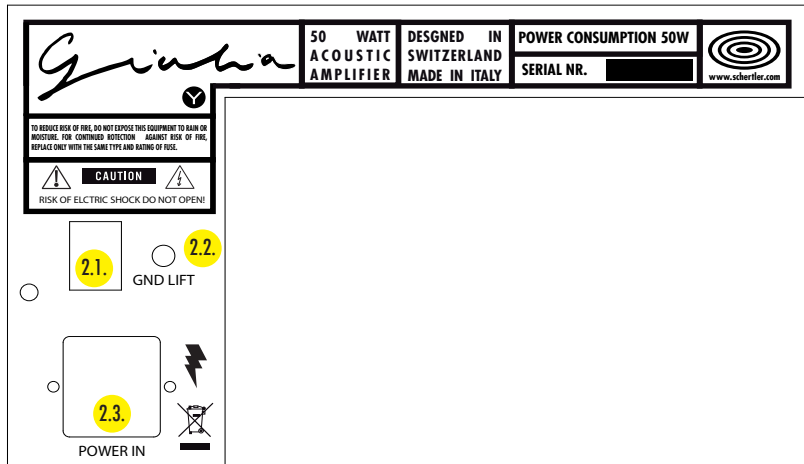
Giulia

50 WATT ACOUSTIC AMPLIFIER

DESGNED IN SWITZERLAND MADE IN ITALY

POWER CONSUMPTION 50W

SERIAL NR.

www.schertler.com

TO REDUCE RISK OF FIRE, DO NOT EXPOSE THIS EQUIPMENT TO RAIN OR MOISTURE. FOR CONTINUED ROTECTION AGAINST RISK OF FIRE, REPLACE ONLY WITH THE SAME TYPE AND RATING OF FUSE.

CAUTION

RISK OF ELCTRIC SHOCK DO NOT OPEN!

2.1.

2.2.

GND LIFT

2.3.

POWER IN